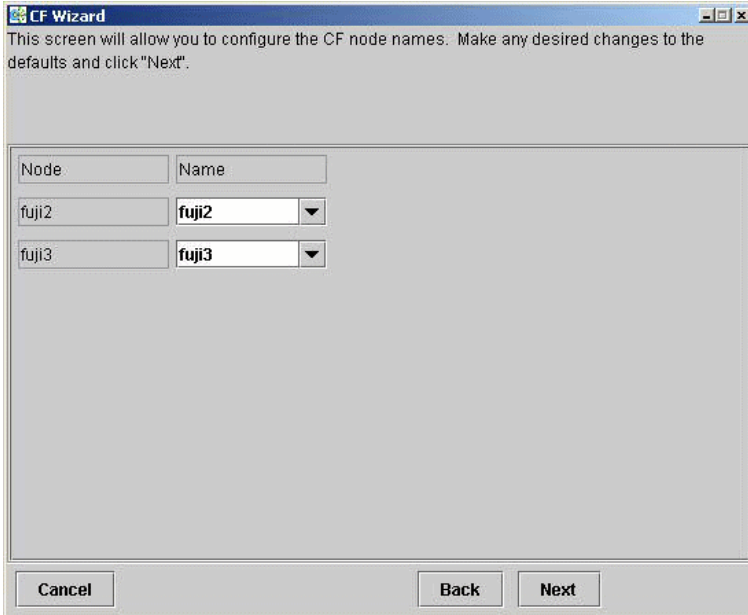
CF Wizard

This screen will allow you to configure the CF node names. Make any desired changes to the defaults and click "Next".

| Node | Name |
|---|---|
| fuji2 | fuji2 |
| fuji3 | fuji3 |

Cancel

Back

Next